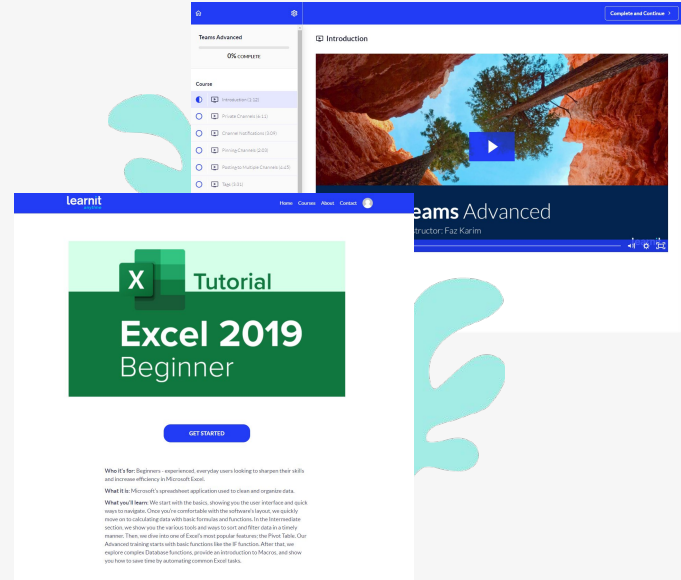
Complete and Continue >

Teams Advanced

0% COMPLETE

Course

Introduction (1:10)

Private Channels (6:11)

Channel Notifications (3:09)

Pinning Channels (2:03)

Posting to Multiple Channels (4:25)

Tags (3:51)

Introduction

eams Advanced

ructor: Faz Karim

learnit

Home Courses About Contact

X Tutorial

Excel 2019

Beginner

GET STARTED

Who it's for: Beginners - experienced, everyday users looking to sharpen their skills and increase efficiency in Microsoft Excel.

What it is: Microsoft's spreadsheet application used to clean and organize data.

What you'll learn: We start with the basics, showing you the user interface and quick ways to navigate. Once you're comfortable with the software's layout, we quickly move on to calculating data with basic formulas and functions. In the Intermediate section, we show you the various tools and ways to sort and filter data in a timely manner. Then, we dive into one of Excel's most popular features: the Pivot Table. Our Advanced training starts with basic functions like the IF function. After that, we explore complex Database functions, provide an introduction to Macros, and show you how to save time by automating common Excel tasks.